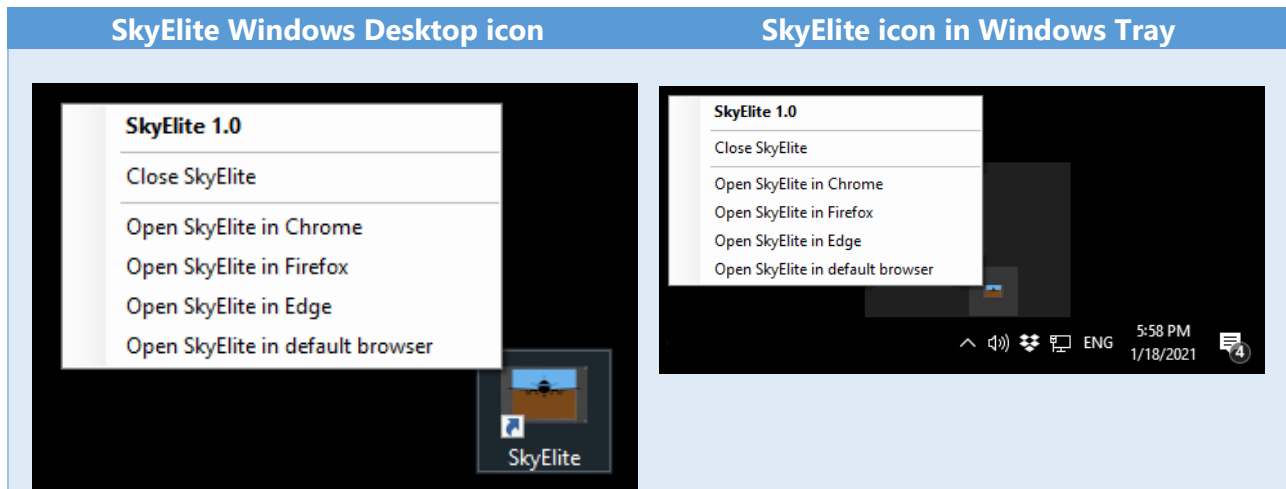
| SkyElite Windows Desktop icon | SkyElite icon in Windows Tray |
|---|---|

SkyElite 1.0

Close SkyElite

Open SkyElite in Chrome

Open SkyElite in Firefox

Open SkyElite in Edge

Open SkyElite in default browser

SkyElite

SkyElite 1.0

Close SkyElite

Open SkyElite in Chrome

Open SkyElite in Firefox

Open SkyElite in Edge

Open SkyElite in default browser

ENG 5:58 PM 1/18/2021

4